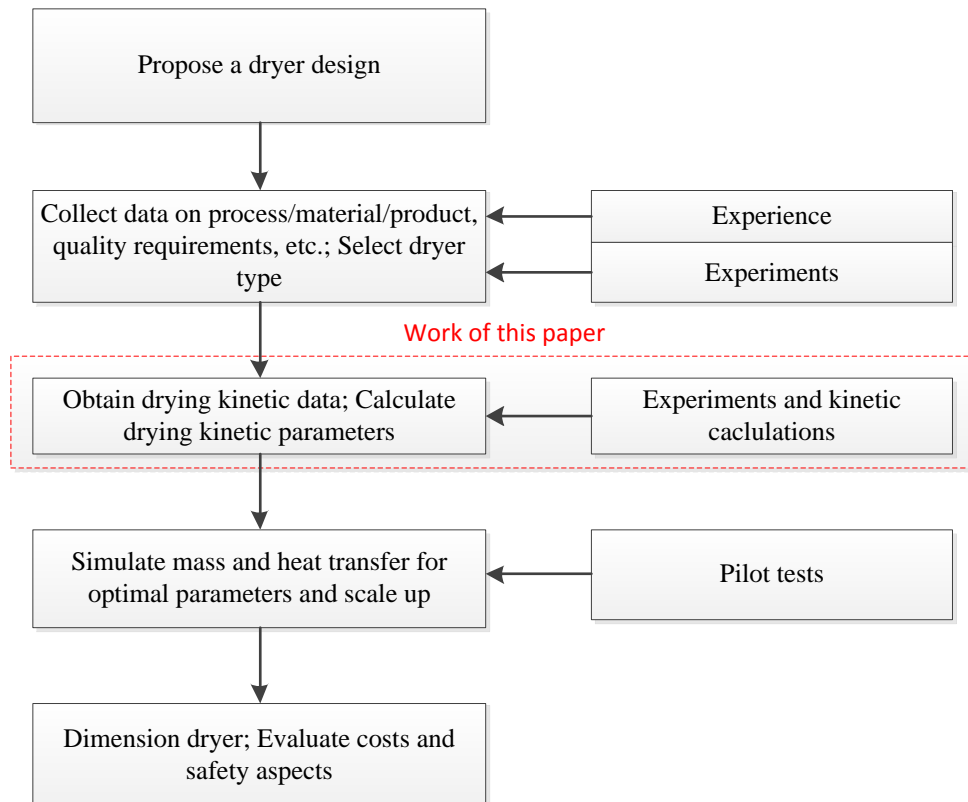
Propose a dryer design

Collect data on process/material/product, quality requirements, etc.; Select dryer type

Experience

Experiments

Work of this paper

Obtain drying kinetic data; Calculate drying kinetic parameters

Experiments and kinetic caclulations

Simulate mass and heat transfer for optimal parameters and scale up

Pilot tests

Dimension dryer; Evaluate costs and safety aspects